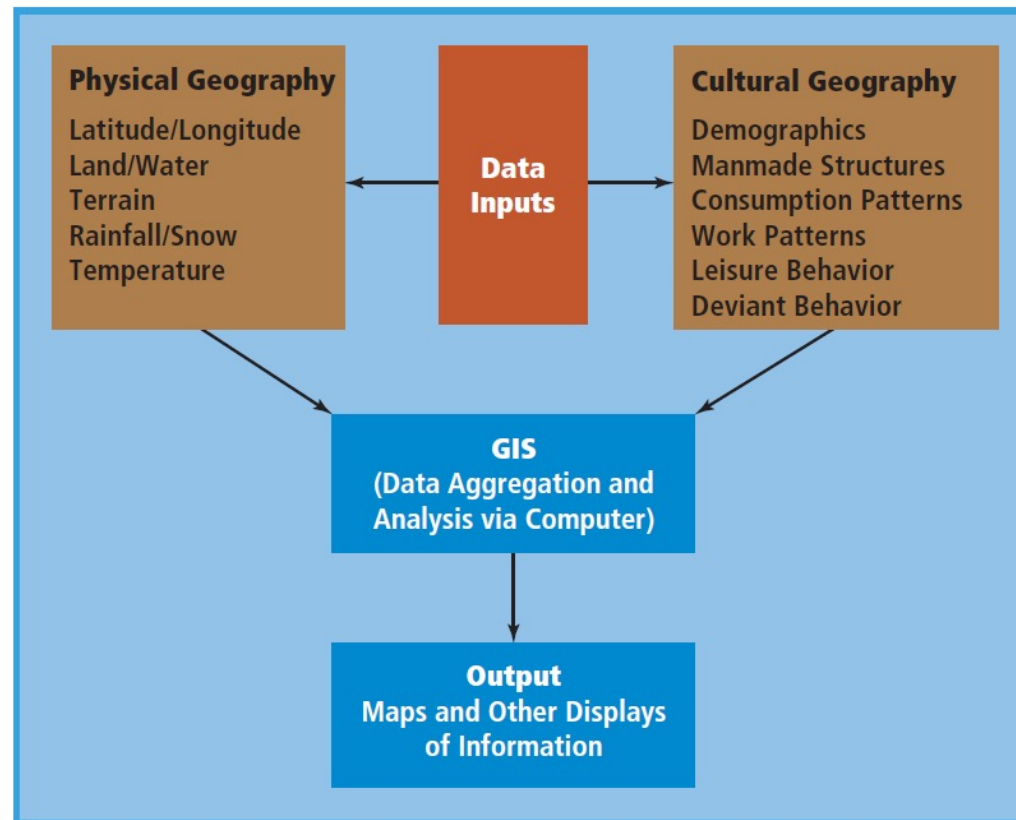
Physical Geography
Latitude/Longitude
Land/Water
Terrain
Rainfall/Snow
Temperature

Data Inputs

Cultural Geography
Demographics
Manmade Structures
Consumption Patterns
Work Patterns
Leisure Behavior
Deviant Behavior

GIS
(Data Aggregation and Analysis via Computer)

Output
Maps and Other Displays of Information